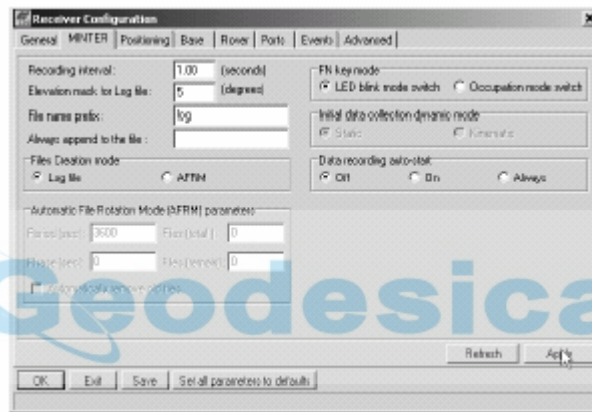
Receiver Configuration

General | MINTER | Positioning | Base | Rover | Ports | Events | Advanced

Recording interval: 1.00 (seconds)
Elevation mask for Log file: 5 (degrees)
File name prefix: log
Always append to the file:

Files Creation mode
Log file
AFRM

Automatic File Rotation Mode (AFRM) parameters
Period (sec): 3600
Files (total): 0
Phase (sec): 0
Files (remain): 0
Automatically remove old files

FN key mode
LED blink mode switch
Occupation mode switch

Initial data collection dynamic mode
Static
Kinematic

Data recording auto-start
Off
On
Always

Geodesica

Refresh
Apply

OK
Exit
Save
Set all parameters to defaults